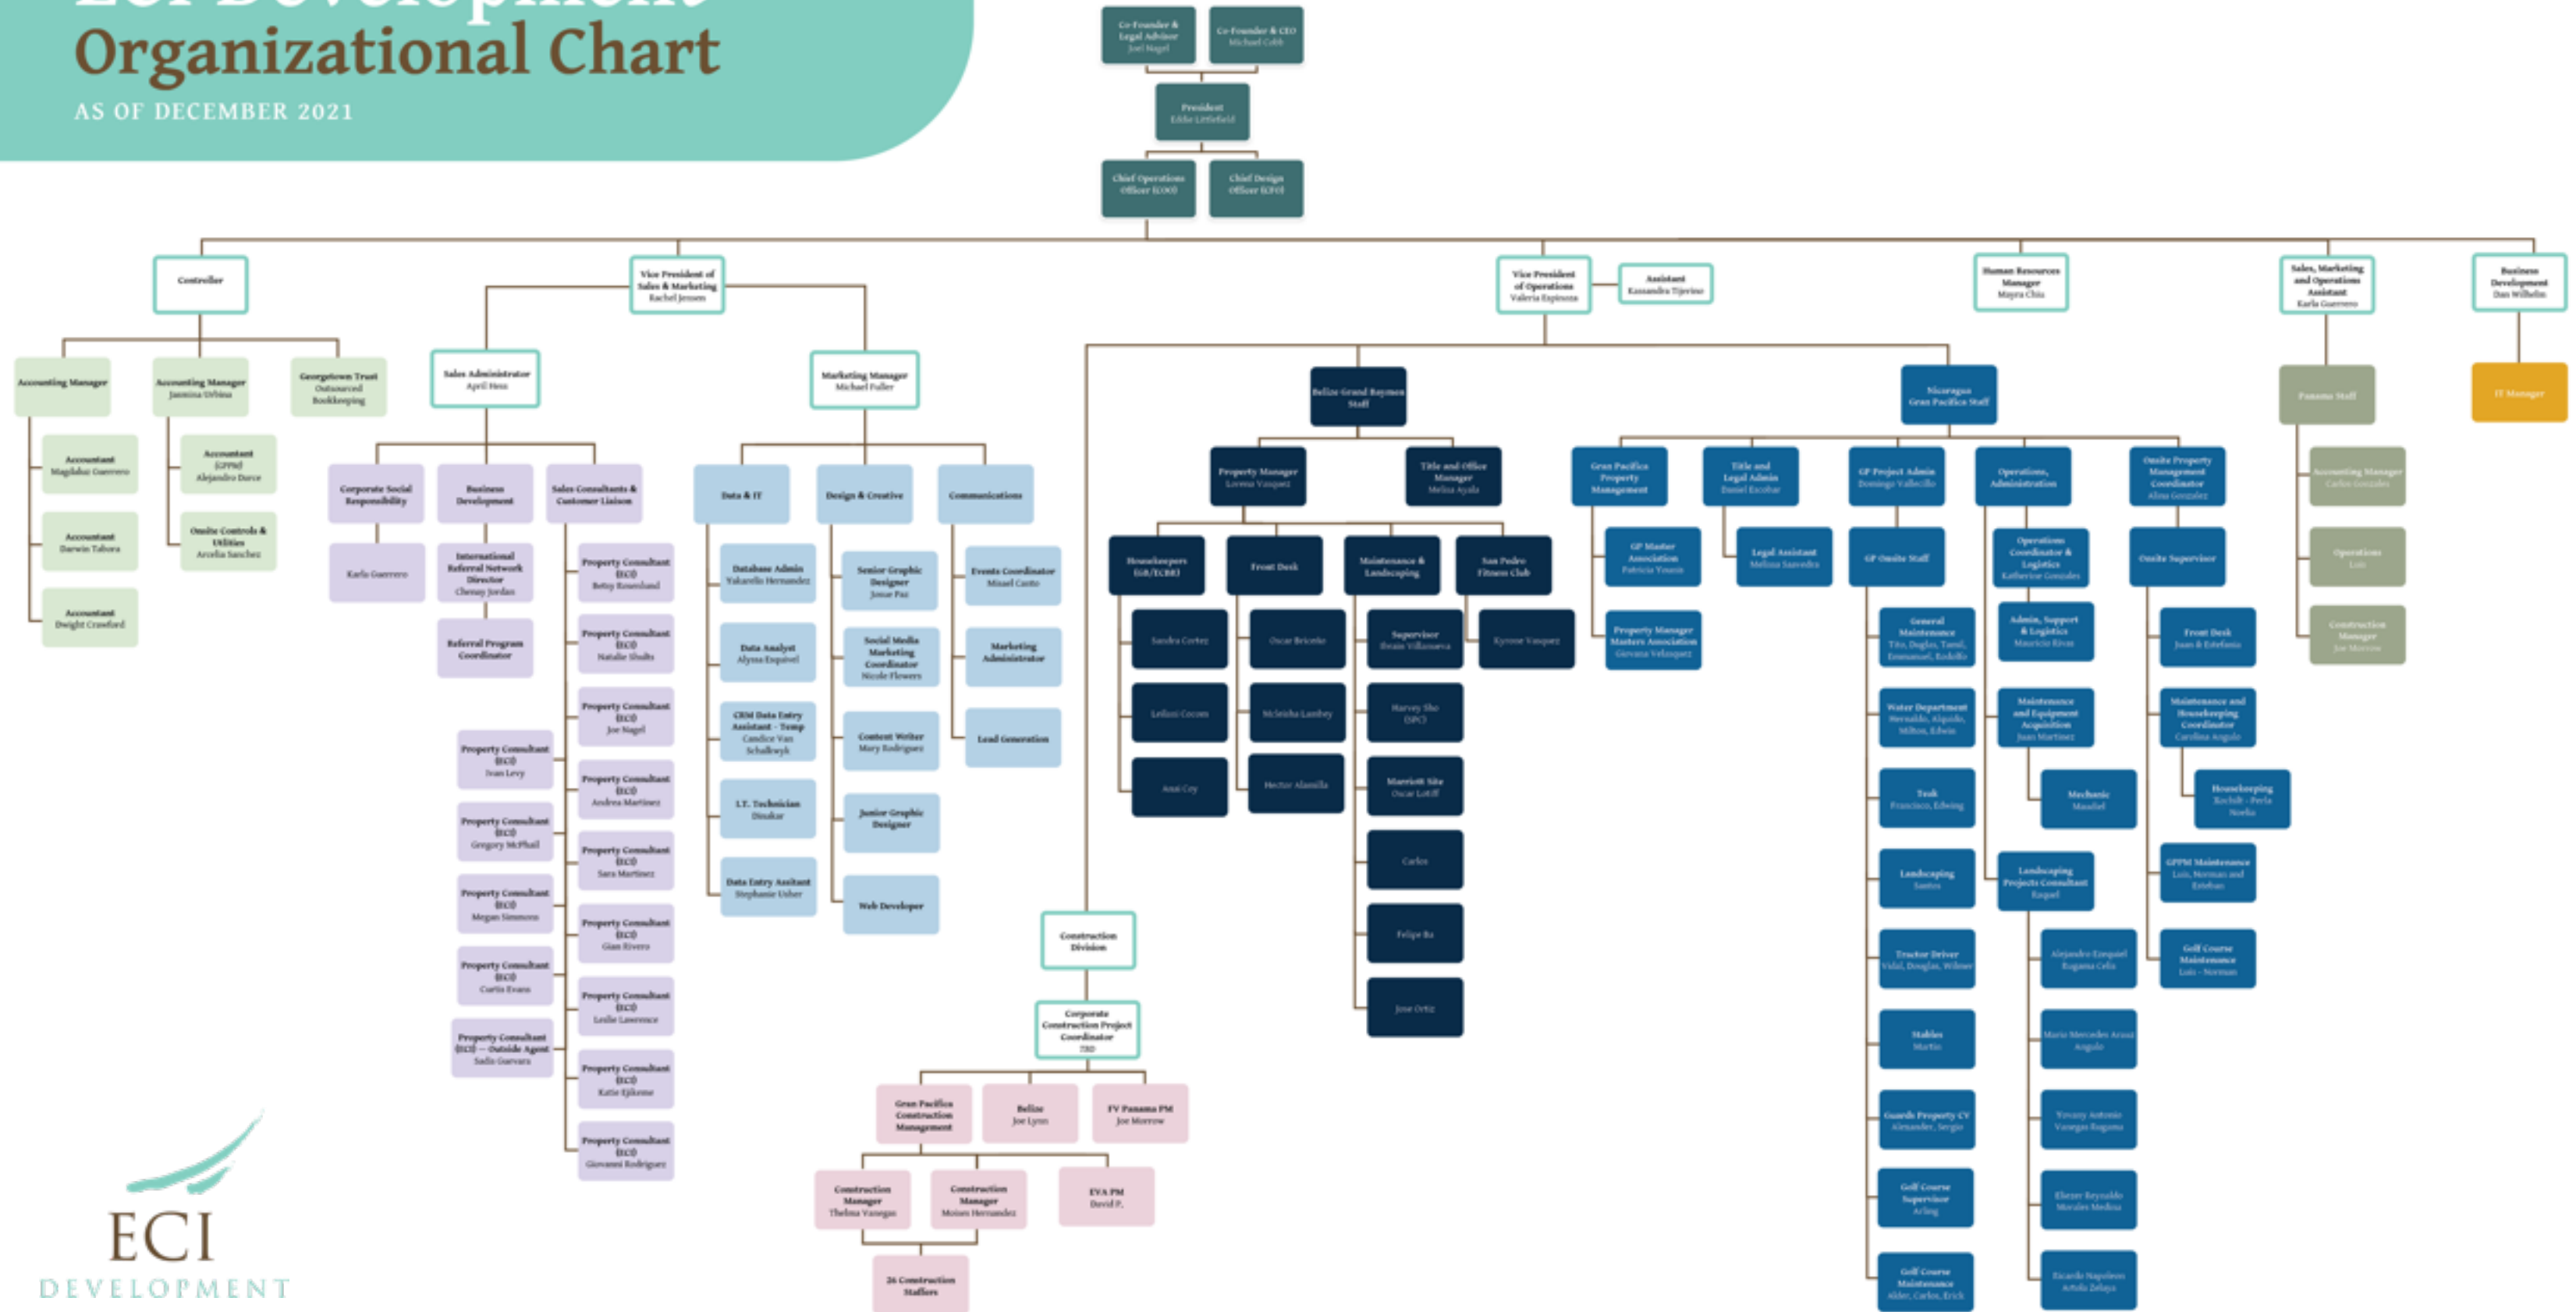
Organizational Chart
AS OF DECEMBER 2021

Co-Founder & Legal Advisor Joel Nagel
Co-Founder & CEO Michael Cobb
President Eddie Littlefield
Chief Operations Officer (COO)
Chief Design Officer (CFO)

Controller
Accounting Manager
Accounting Manager Jazmina Urbina
Georgetown Trust Outsourced Bookkeeping
Accountant Magdalue Guerrero
Accountant Darwin Tabora
Accountant Dwight Crawford
Accountant (GPPM) Alejandro Darce
Onsite Controls & Utilities Arcelia Sanchez

Vice President of Sales & Marketing Rachel Jensen
Sales Administrator April Hess
Corporate Social Responsibility
Karla Guerrero
Business Development
International Referral Network Director Chenay Jordan
Referral Program Coordinator
Sales Consultants & Customer Liaison
Property Consultant (ECI) Betty Rosenlund
Property Consultant (ECI) Natalie Shults
Property Consultant (ECI) Joe Nagel
Property Consultant (ECI) Andrea Martinez
Property Consultant (ECI) Sara Martinez
Property Consultant (ECI) Gian Rivero
Property Consultant (ECI) Leslie Lawrence
Property Consultant (ECI) Katie Ejikeme
Property Consultant (ECI) Giovanni Rodriguez
Property Consultant (ECI) Ivan Levy
Property Consultant (ECI) Gregory McPhail
Property Consultant (ECI) Megan Simmons
Property Consultant (ECI) Curtis Evans
Property Consultant (ECI) — Outside Agent Sadis Guevara

Marketing Manager Michael Fuller
Data & IT
Database Admin Yakarelis Hernandez
Data Analyst Alyssa Esquivel
CRM Data Entry Assistant - Temp Candice Van Schalkwyk
I.T. Technician Dinakar
Data Entry Assistant Stephanie Usher
Design & Creative
Senior Graphic Designer Josue Paz
Social Media Marketing Coordinator Nicole Flowers
Content Writer Mary Rodriguez
Junior Graphic Designer
Web Developer
Communications
Events Coordinator Misael Canto
Marketing Administrator
Lead Generation

Construction Division
Corporate Construction Project Coordinator TBD
Gran Pacifica Construction Management
Belize Joe Lynn
FV Panama PM Joe Morrow
Construction Manager Thelma Vanegas
Construction Manager Moises Hernandez
EVA PM David P.
26 Construction Staffers

Vice President of Operations Valeria Espinoza
Assistant Kassandra Tijerino
Belize Grand Baymen Staff
Property Manager Lorena Vasquez
Title and Office Manager Melisa Ayala
Housekeepers (GB/ECBR)
Sandra Cortez
Leilani Cocom
Anni Coy
Front Desk
Oscar Briceño
Mckeisha Lambey
Hector Alamilla
Maintenance & Landscaping
Supervisor Hosan Villanueva
Harvey Sho (SPC)
Marriott Site Oscar Lotiff
Carlos
Felipe Ba
Jose Ortiz
San Pedro Fitness Club
Kyrone Vasquez

Nicaragua Gran Pacifica Staff
Gran Pacifica Property Management
GP Master Association Patricia Youssi
Property Manager Masters Association Geovana Velasquez
Title and Legal Admin Daniel Escobar
Legal Assistant Melissa Saavedra
GP Project Admin Domingo Vallecillo
GP Onsite Staff
General Maintenance Tito, Duglas, Tanni, Emmanuel, Rodolfo
Water Department Bernaldo, Alquido, Milton, Edwin
Tesk Francisco, Edwing
Landscaping Santos
Tractor Driver Vidal, Douglas, Wilmer
Stables Martin
Guards Property CV Alexander, Sergio
Golf Course Supervisor Arling
Golf Course Maintenance Alder, Carlos, Erick
Operations, Administration
Operations Coordinator & Logistics Katherine Gonzalez
Admin, Support & Logistics Mauricio Rivas
Maintenance and Equipment Acquisition Juan Martinez
Mechanic Maudiel
Landscaping Projects Consultant Raquel
Alejandro Ezequiel Rugama Cela
Mario Mercedes Arauz Angulo
Yovany Antonio Vanegas Rugama
Eliezer Reynaldo Morales Medina
Ricardo Napoleon Artola Zelaya
Onsite Property Management Coordinator Alina Gonzalez
Onsite Supervisor
Front Desk Juan & Estefania
Maintenance and Housekeeping Coordinator Carolina Angulo
Housekeeping Rocksh - Perla Noelia
GPPM Maintenance Luis, Norman and Esteban
Golf Course Maintenance Luis - Norman

Human Resources Manager Mayra Chiu

Sales, Marketing and Operations Assistant Karla Guerrero
Panama Staff
Accounting Manager Carlos Gonzalez
Operations Luis
Construction Manager Joe Morrow

Business Development Dan Wilhelm
IT Manager

ECI
DEVELOPMENT